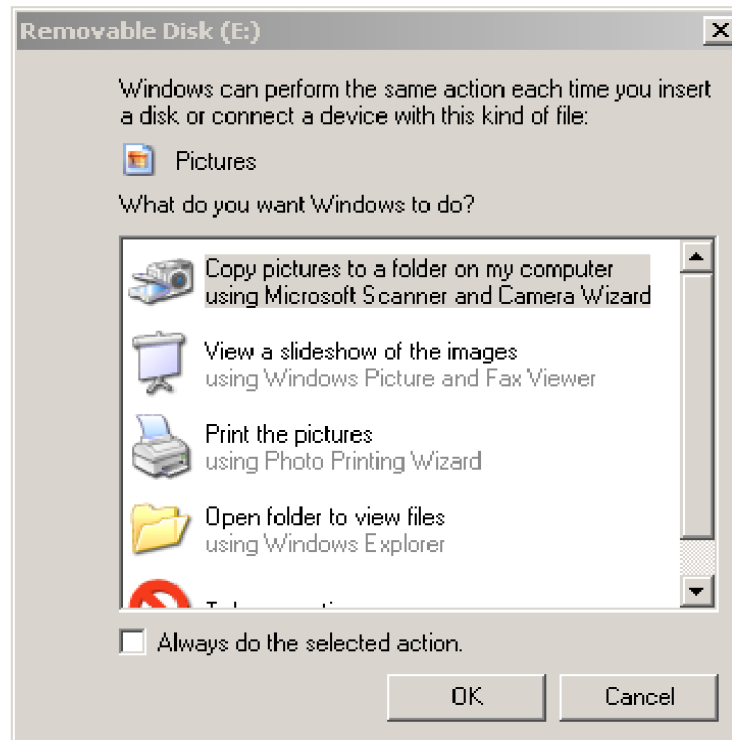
Removable Disk (E:)

Windows can perform the same action each time you insert a disk or connect a device with this kind of file:

Pictures

What do you want Windows to do?

Copy pictures to a folder on my computer
using Microsoft Scanner and Camera Wizard

View a slideshow of the images
using Windows Picture and Fax Viewer

Print the pictures
using Photo Printing Wizard

Open folder to view files
using Windows Explorer

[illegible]

Always do the selected action.

OK

Cancel